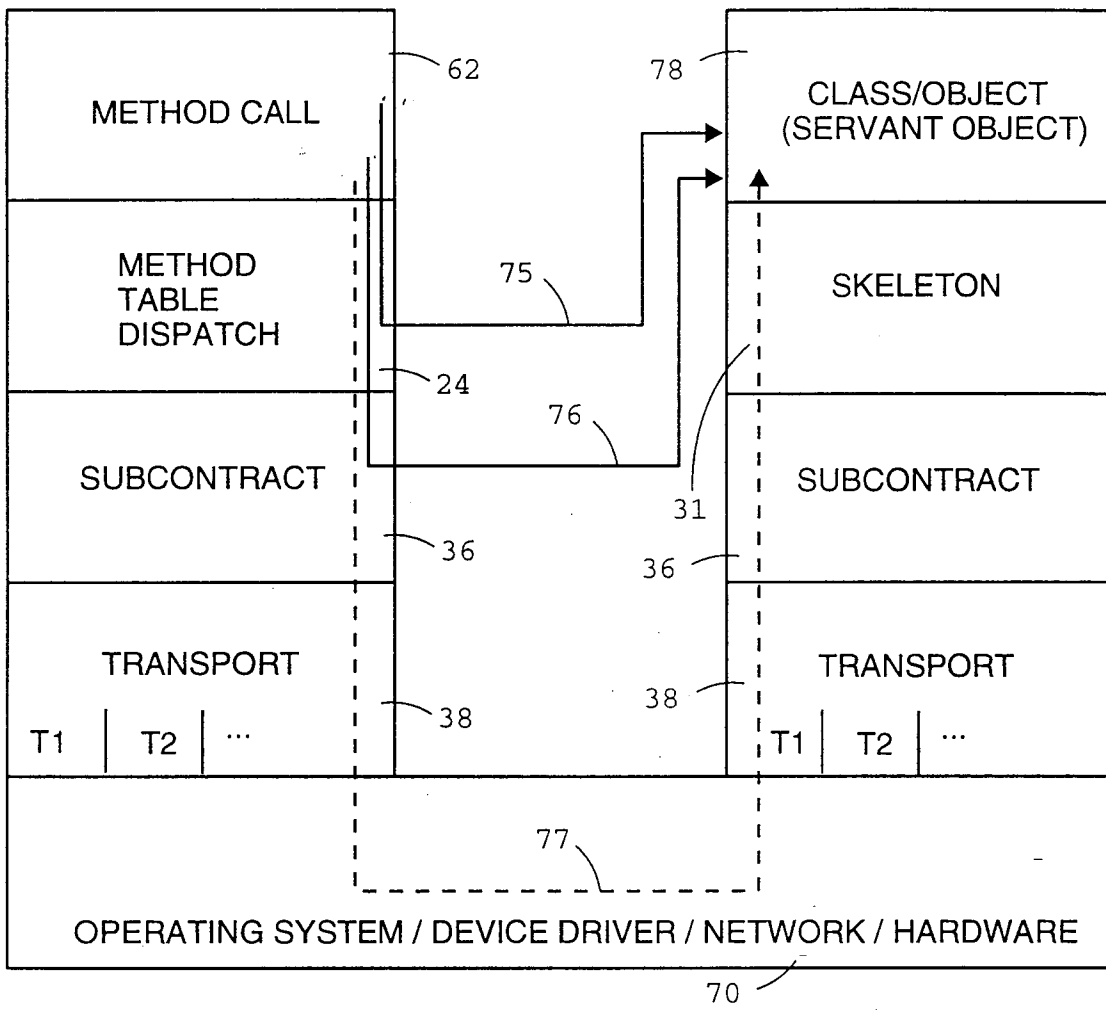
METHOD CALL
62
78
CLASS/OBJECT (SERVANT OBJECT)
METHOD TABLE DISPATCH
75
SKELETON
24
76
SUBCONTRACT
31
SUBCONTRACT
36
36
TRANSPORT
38
38
TRANSPORT
T1
T2
...
T1
T2
...
77
OPERATING SYSTEM / DEVICE DRIVER / NETWORK / HARDWARE
70